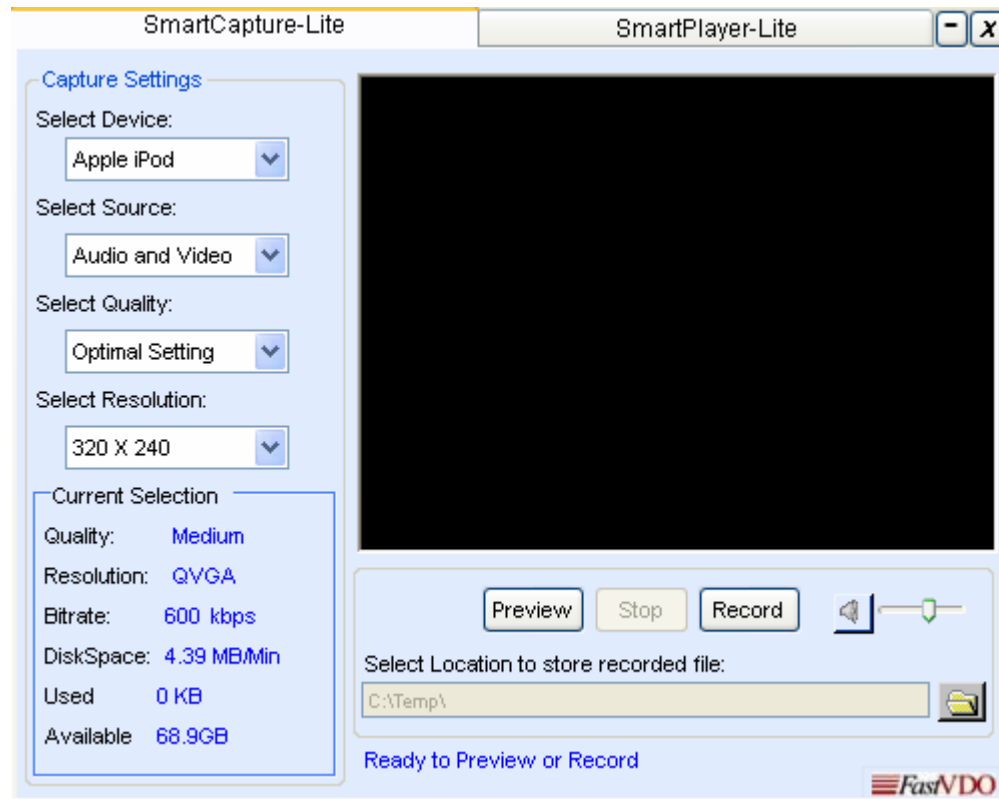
SmartCapture-Lite

SmartPlayer-Lite

-

X

Capture Settings

Select Device:

Apple iPod

Select Source:

Audio and Video

Select Quality:

Optimal Setting

Select Resolution:

320 X 240

Current Selection

Quality: Medium

Resolution: QVGA

Bitrate: 600 kbps

DiskSpace: 4.39 MB/Min

Used 0 KB

Available 68.9GB

Preview

Stop

Record

Select Location to store recorded file:

C:\Temp\

Ready to Preview or Record

FastVDO